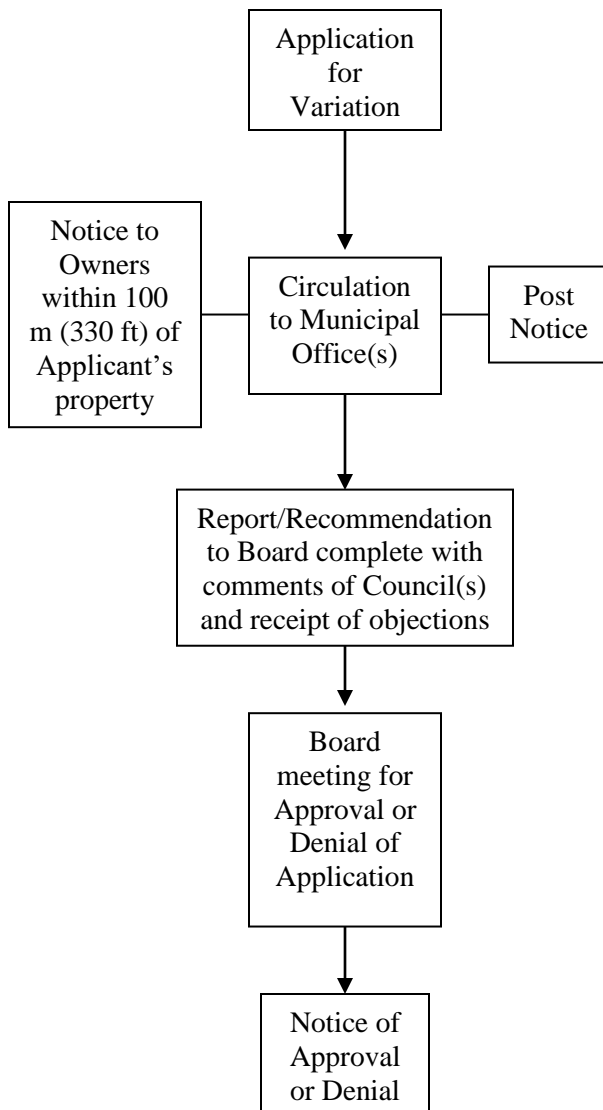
Application for Variation

Notice to Owners within 100 m (330 ft) of Applicant’s property

Circulation to Municipal Office(s)

Post Notice

Report/Recommendation to Board complete with comments of Council(s) and receipt of objections

Board meeting for Approval or Denial of Application

Notice of Approval or Denial